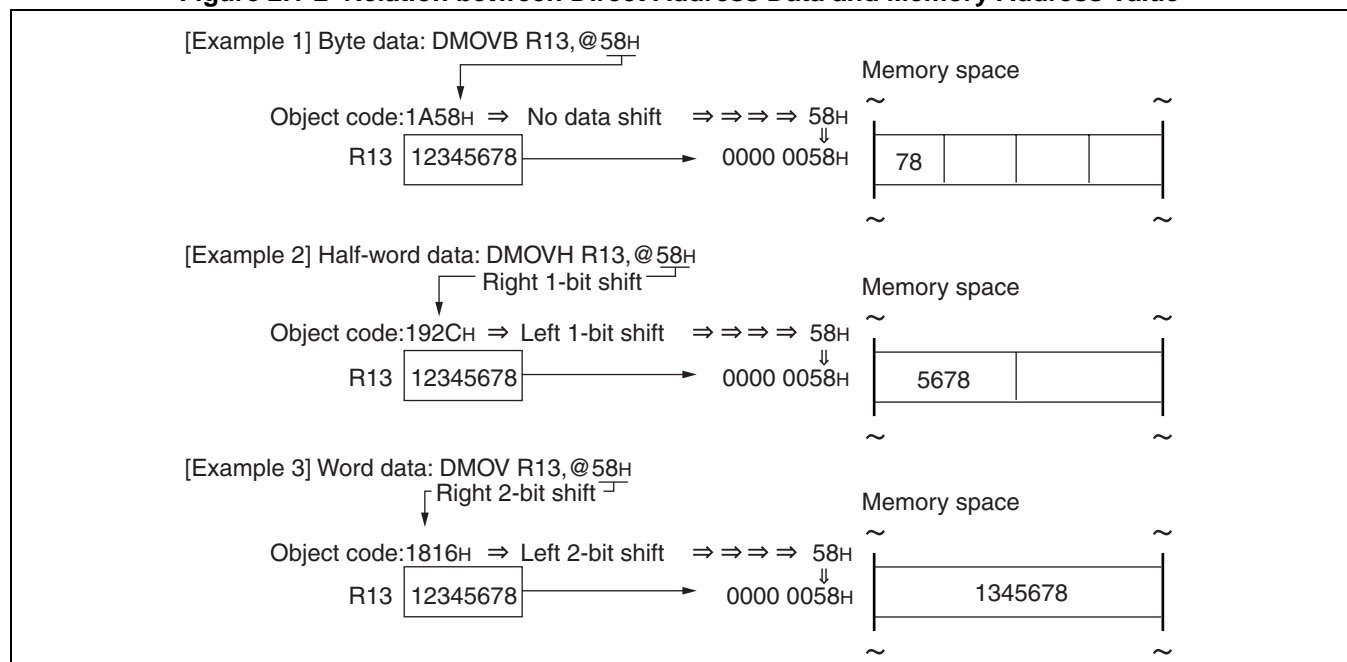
Figure 2.7-2 Relation between Direct Address Data and Memory Address Value

[Example 1] Byte data: DMOVB R13,@58H

Memory space

Object code:1A58H ⇒ No data shift ⇒⇒⇒⇒ 58H

R13 12345678 0000 0058H

78

[Example 2] Half-word data: DMOVH R13,@58H

Right 1-bit shift

Memory space

Object code:192CH ⇒ Left 1-bit shift ⇒⇒⇒⇒ 58H

R13 12345678 0000 0058H

5678

[Example 3] Word data: DMOV R13,@58H

Right 2-bit shift

Memory space

Object code:1816H ⇒ Left 2-bit shift ⇒⇒⇒⇒ 58H

R13 12345678 0000 0058H

1345678